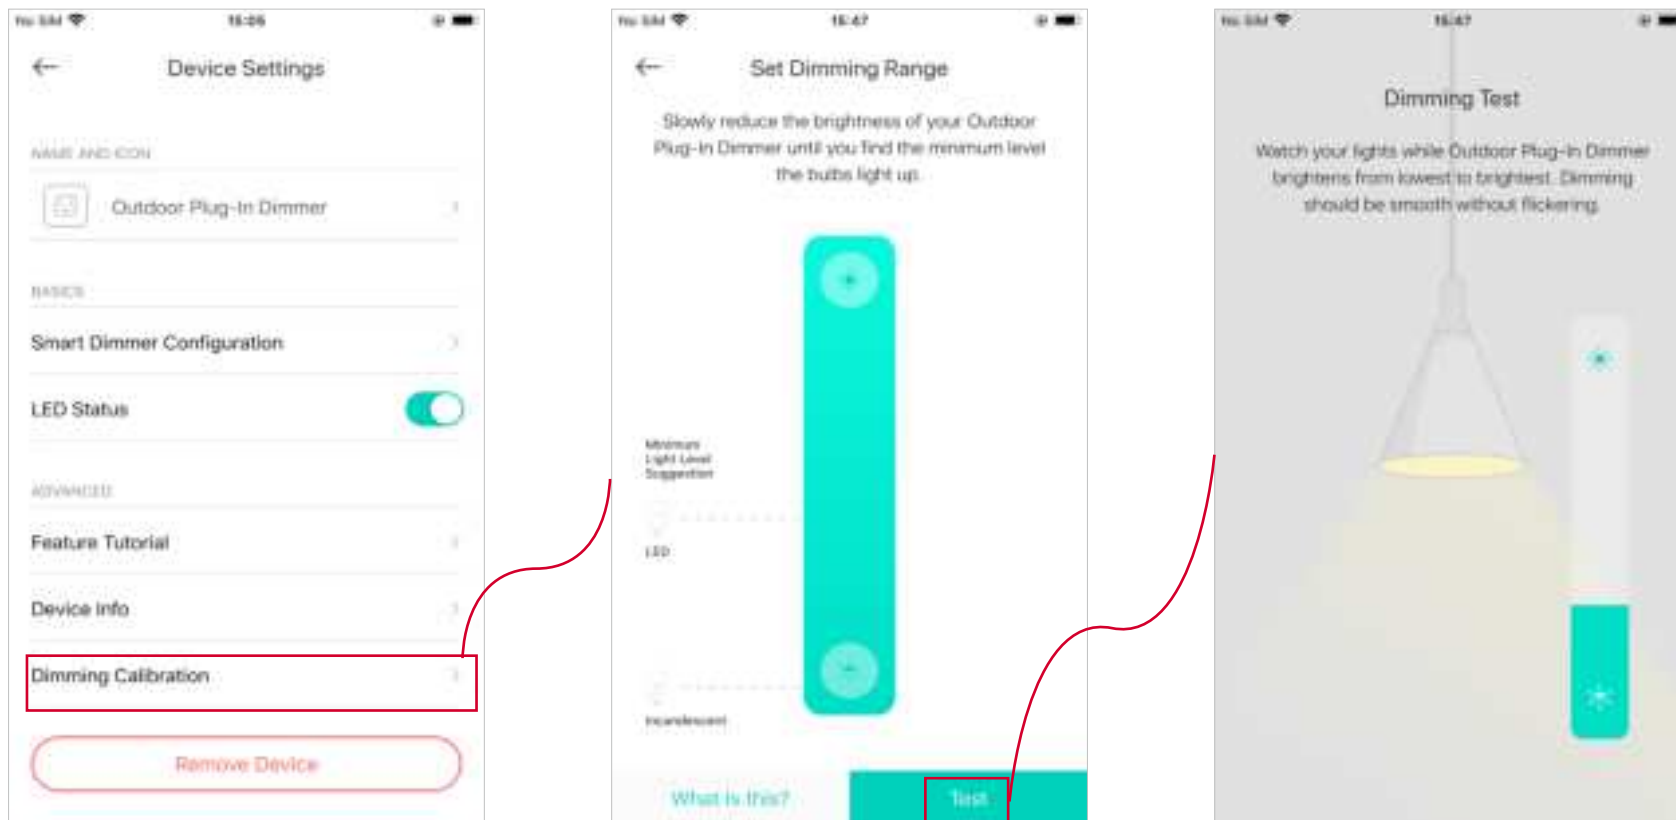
No SIM 15:06

Device Settings

NAME AND ICON

Outdoor Plug-In Dimmer

BASICS

Smart Dimmer Configuration

LED Status

ADVANCED

Feature Tutorial

Device Info

Dimming Calibration

Remove Device

No SIM 15:47

Set Dimming Range

Slowly reduce the brightness of your Outdoor Plug-In Dimmer until you find the minimum level the bulbs light up.

Minimum Light Level Suggestion

LED

Incandescent

What is this?

Test

No SIM 15:47

Dimming Test

Watch your lights while Outdoor Plug-In Dimmer brightens from lowest to brightest. Dimming should be smooth without flickering.